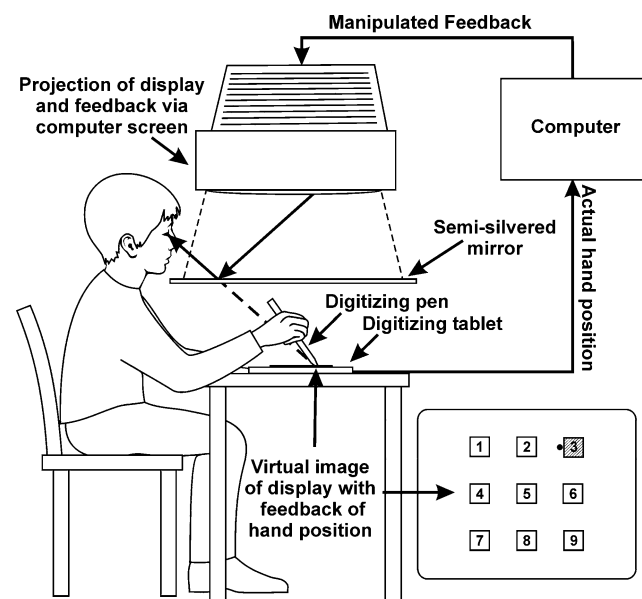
Manipulated Feedback

Projection of display and feedback via computer screen

Computer

Actual hand position

Semi-silvered mirror

Digitizing pen
Digitizing tablet

Virtual image of display with feedback of hand position

1 2 3
4 5 6
7 8 9